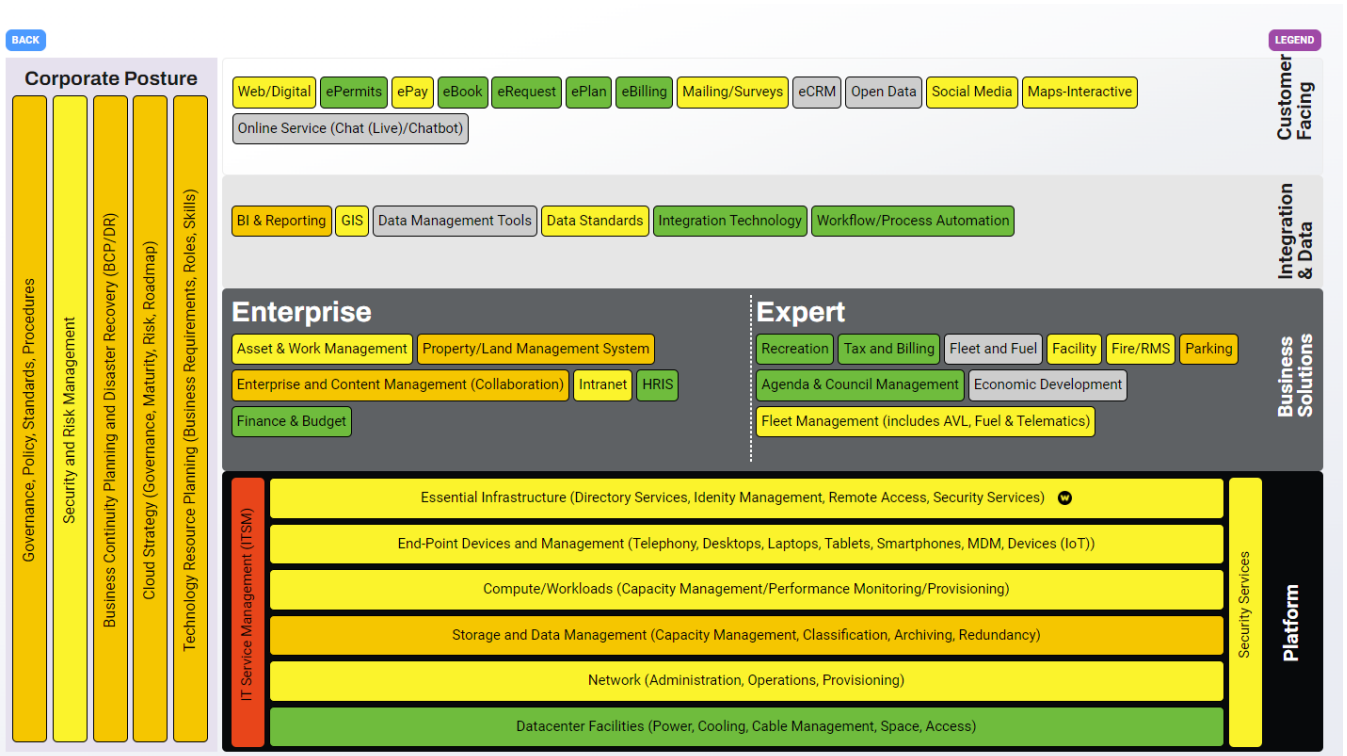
BACK

LEGEND

Corporate Posture

Governance, Policy, Standards, Procedures

Security and Risk Management

Business Continuity Planning and Disaster Recovery (BCP/DR)

Cloud Strategy (Governance, Maturity, Risk, Roadmap)

Technology Resource Planning (Business Requirements, Roles, Skills)

Web/Digital | ePermits | ePay | eBook | eRequest | ePlan | eBilling | Mailing/Surveys | eCRM | Open Data | Social Media | Maps-Interactive | Online Service (Chat (Live)/Chatbot)

Customer Facing

BI & Reporting | GIS | Data Management Tools | Data Standards | Integration Technology | Workflow/Process Automation

Integration & Data

Enterprise

Asset & Work Management | Property/Land Management System | Enterprise and Content Management (Collaboration) | Intranet | HRIS | Finance & Budget

Expert

Recreation | Tax and Billing | Fleet and Fuel | Facility | Fire/RMS | Parking | Agenda & Council Management | Economic Development | Fleet Management (includes AVL, Fuel & Telematics)

Business Solutions

IT Service Management (ITSM)

Essential Infrastructure (Directory Services, Idenity Management, Remote Access, Security Services)

End-Point Devices and Management (Telephony, Desktops, Laptops, Tablets, Smartphones, MDM, Devices (IoT))

Compute/Workloads (Capacity Management/Performance Monitoring/Provisioning)

Storage and Data Management (Capacity Management, Classification, Archiving, Redundancy)

Network (Administration, Operations, Provisioning)

Datacenter Facilities (Power, Cooling, Cable Management, Space, Access)

Security Services

Platform